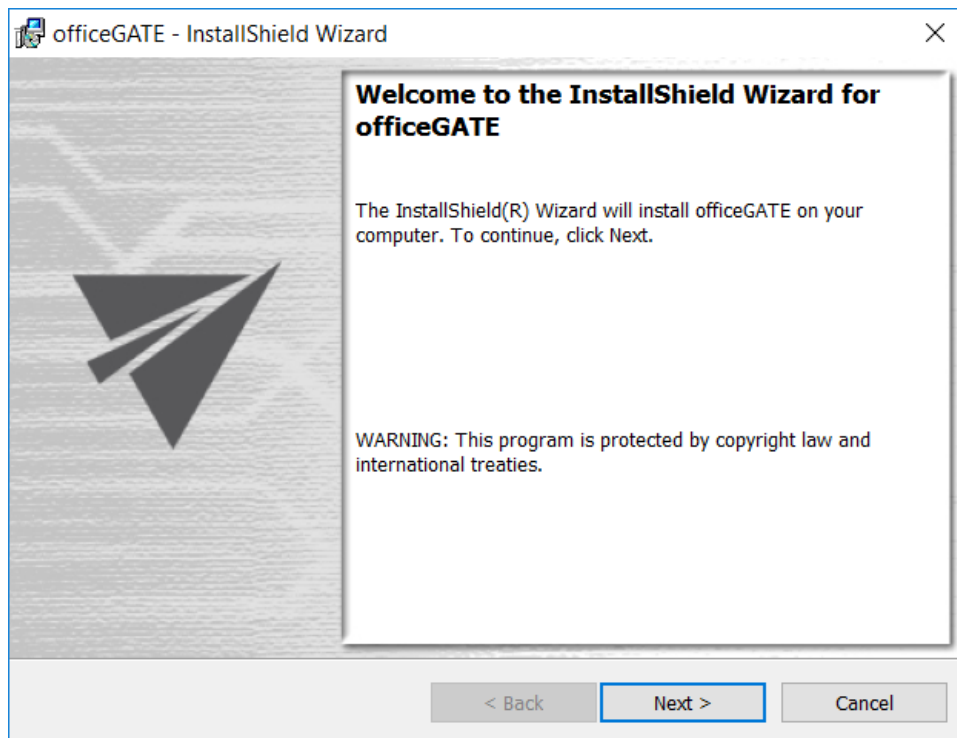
officeGATE - InstallShield Wizard

×

Welcome to the InstallShield Wizard for officeGATE

The InstallShield(R) Wizard will install officeGATE on your computer. To continue, click Next.

WARNING: This program is protected by copyright law and international treaties.

< Back

Next >

Cancel